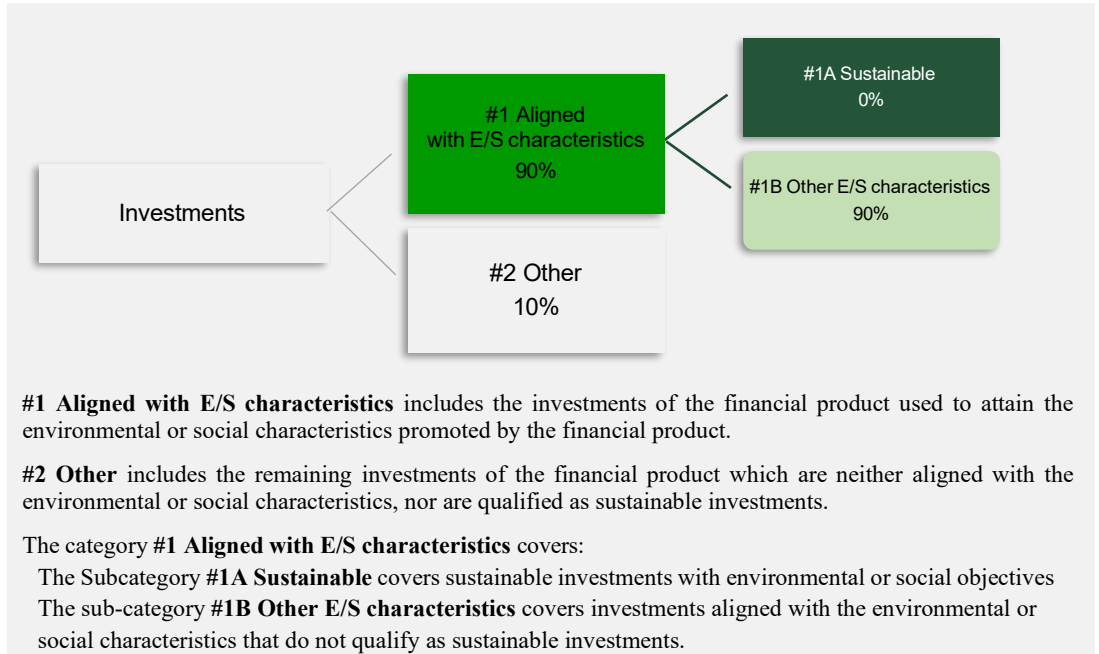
Investments

#1 Aligned with E/S characteristics
90%

#2 Other
10%

#1A Sustainable
0%

#1B Other E/S characteristics
90%

**#1 Aligned with E/S characteristics** includes the investments of the financial product used to attain the environmental or social characteristics promoted by the financial product.

**#2 Other** includes the remaining investments of the financial product which are neither aligned with the environmental or social characteristics, nor are qualified as sustainable investments.

The category **#1 Aligned with E/S characteristics** covers:

The Subcategory **#1A Sustainable** covers sustainable investments with environmental or social objectives

The sub-category **#1B Other E/S characteristics** covers investments aligned with the environmental or social characteristics that do not qualify as sustainable investments.